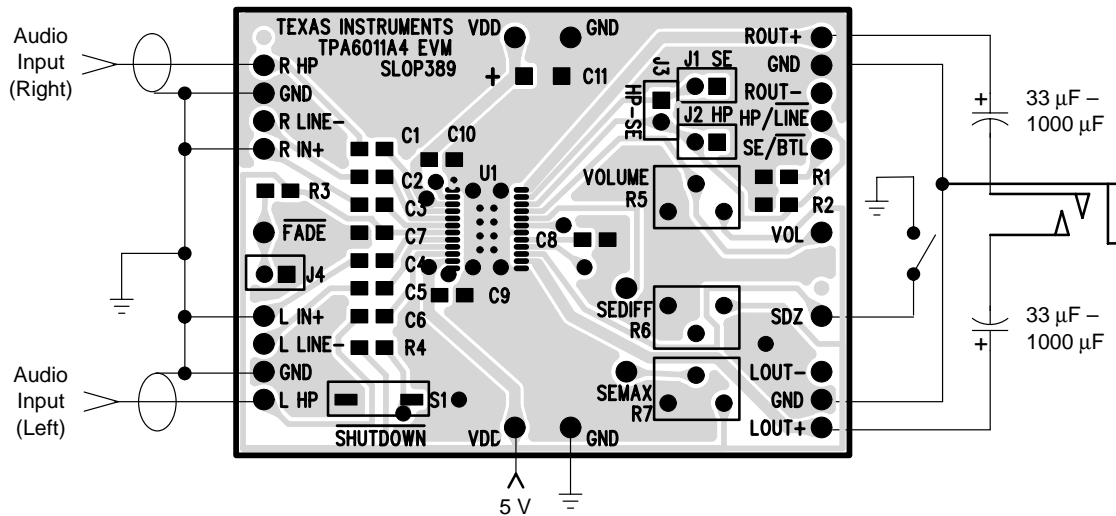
Audio Input (Right)

TEXAS INSTRUMENTS VDD GND
TPA6011A4 EVM
SLOP389

R HP
GND
R LINE-
R IN+
C1
C10
C11
ROUT+
GND
ROUT-
HP/$\overline{LINE}$
SE/$\overline{BTL}$
J1 SE
J2 HP
J3
HP-SE
33 µF – 1000 µF
R3
C2
C3
U1
VOLUME
R5
R1
R2
VOL
$\overline{FADE}$
C7
C8
J4
C4
C5
C9
SEDIFF
R6
SDZ
L IN+
C6
L LINE-
R4
33 µF – 1000 µF
Audio Input (Left)
GND
L HP
S1
SEMAX
R7
LOUT-
GND
LOUT+
$\overline{SHUTDOWN}$
VDD
GND
5 V